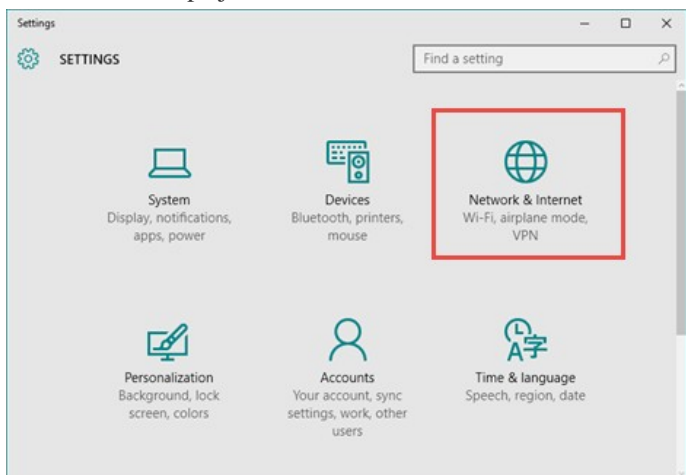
Settings

SETTINGS

Find a setting

System
Display, notifications, apps, power

Devices
Bluetooth, printers, mouse

Network & Internet
Wi-Fi, airplane mode, VPN

Personalization
Background, lock screen, colors

Accounts
Your account, sync settings, work, other users

Time & language
Speech, region, date